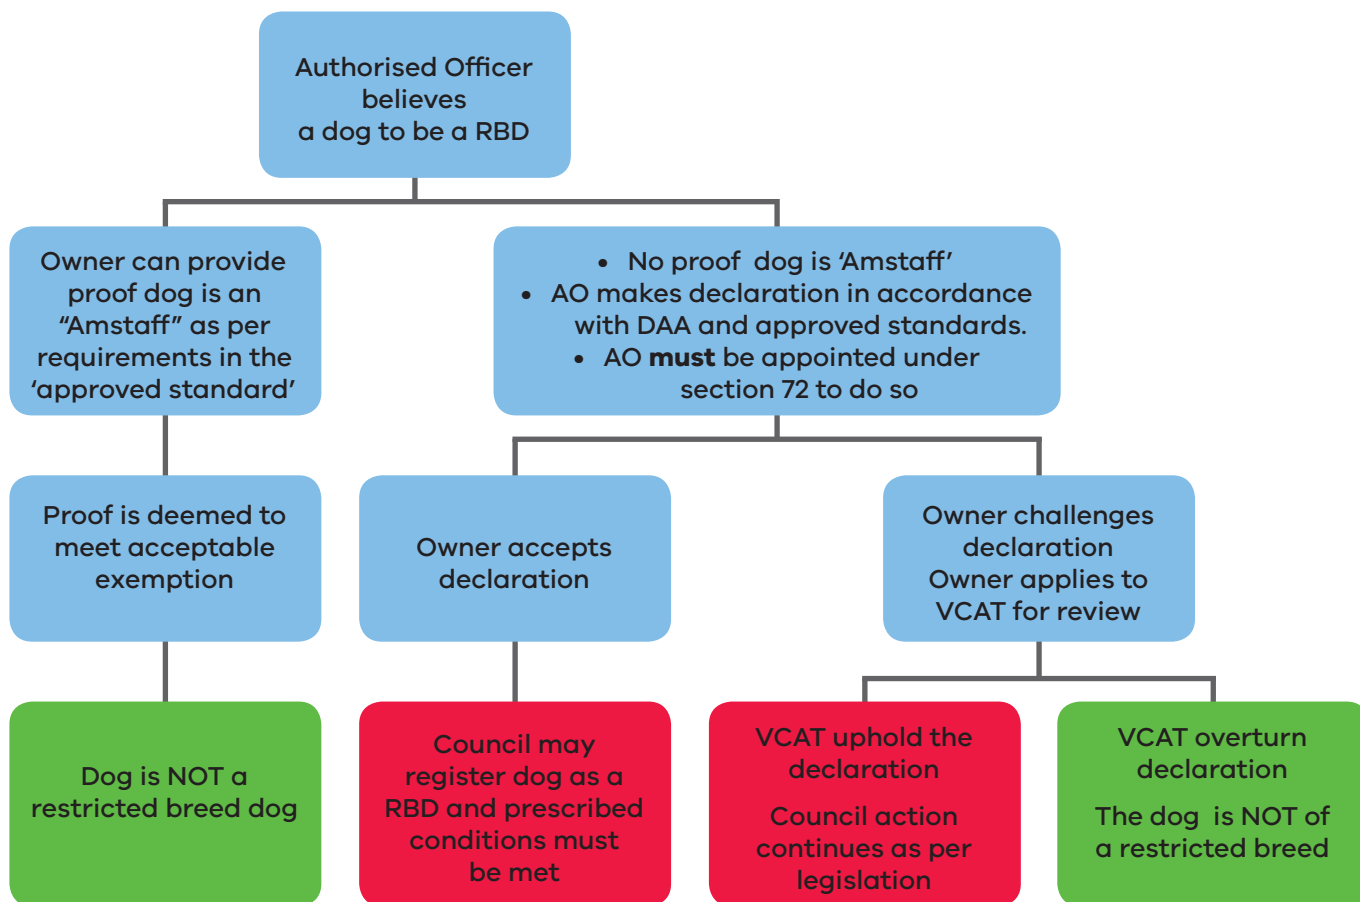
Authorised Officer believes a dog to be a RBD

Owner can provide proof dog is an "Amstaff" as per requirements in the 'approved standard'

• No proof dog is 'Amstaff'
• AO makes declaration in accordance with DAA and approved standards.
• AO **must** be appointed under section 72 to do so

Proof is deemed to meet acceptable exemption

Owner accepts declaration

Owner challenges declaration
Owner applies to VCAT for review

Dog is NOT a restricted breed dog

Council may register dog as a RBD and prescribed conditions must be met

VCAT uphold the declaration

Council action continues as per legislation

VCAT overturn declaration

The dog is NOT of a restricted breed